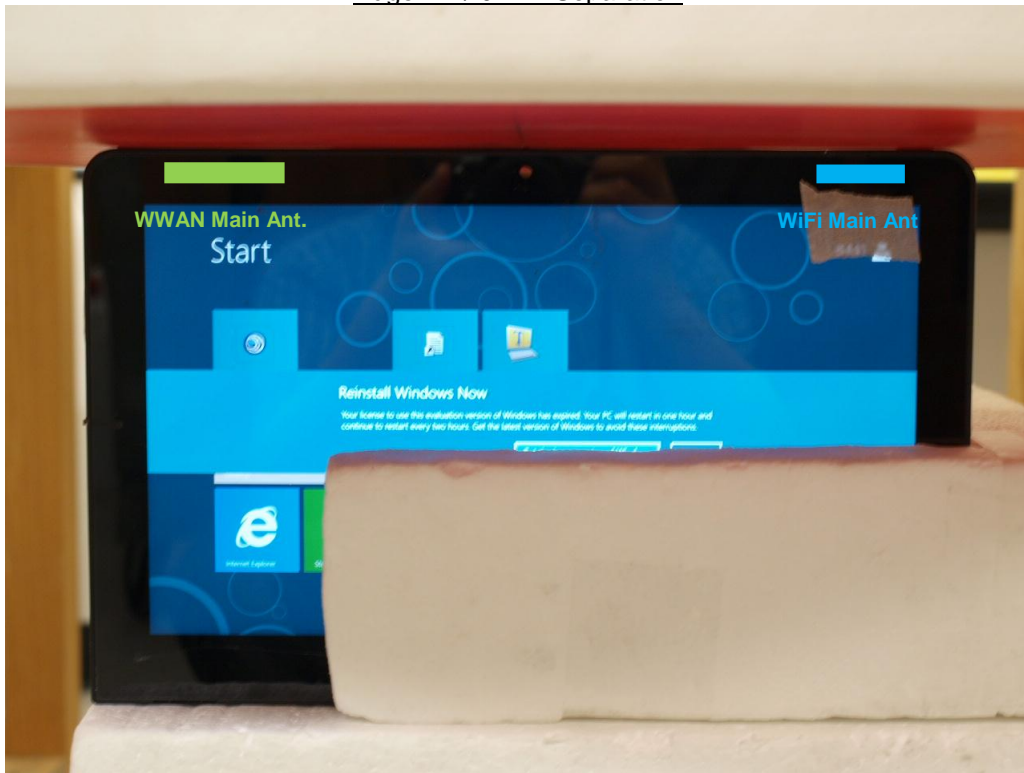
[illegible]

WWAN Main Ant.

WiFi Main Ant

Start

Reinstall Windows Now

Your license to use this evaluation version of Windows has expired. Your PC will restart in one hour and continue to restart every two hours. Get the latest version of Windows to avoid these interruptions.

Internet Explorer